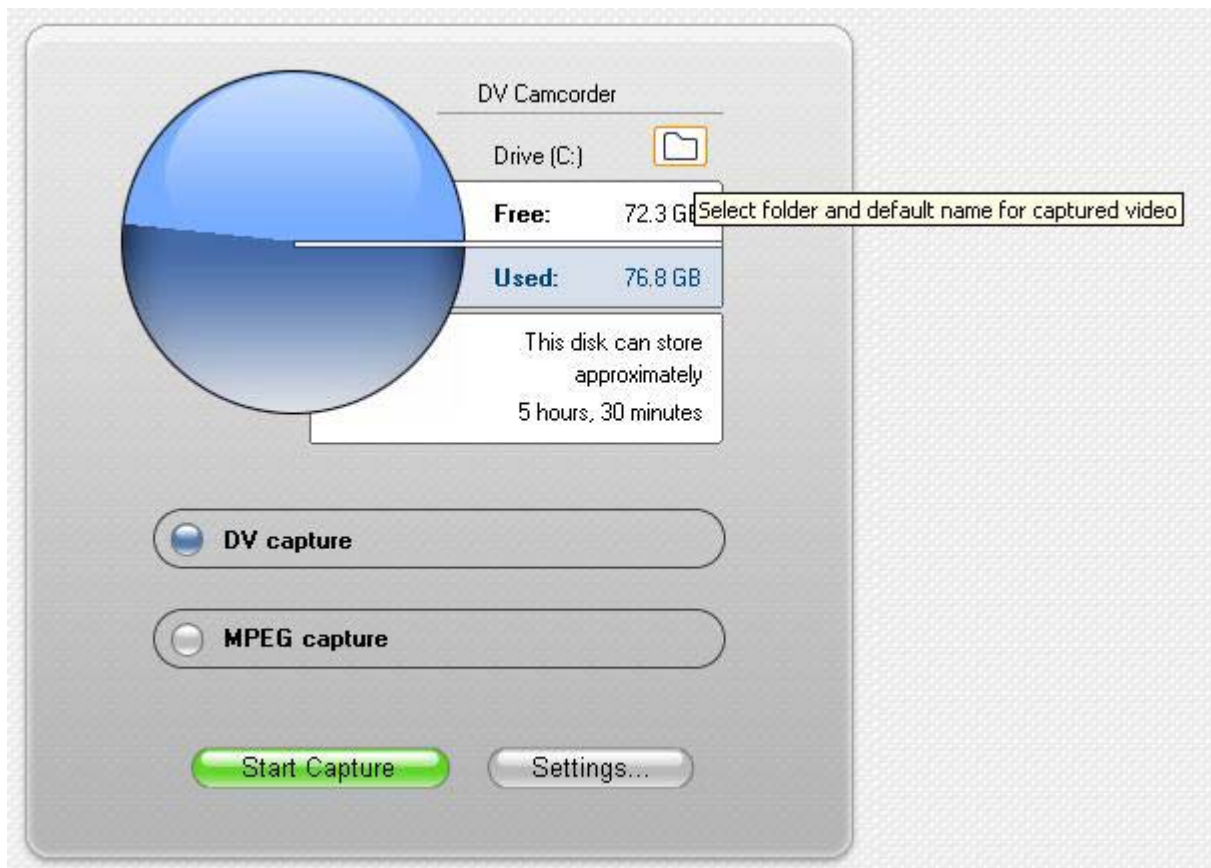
DV Camcorder

Drive (C:)

Free: 72.3 GB

Select folder and default name for captured video

Used: 76.8 GB

This disk can store approximately 5 hours, 30 minutes

DV capture

MPEG capture

Start Capture

Settings...